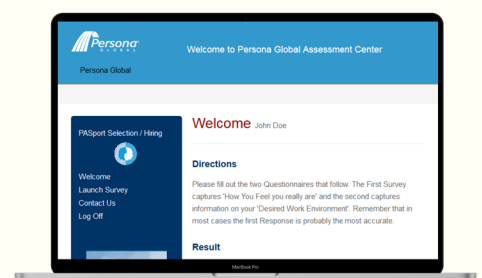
Persona GLOBAL

Welcome to Persona Global Assessment Center

Persona Global

PASport Selection / Hiring

Welcome
Launch Survey
Contact Us
Log Off

Welcome John Doe

Directions

Please fill out the two Questionnaires that follow. The First Survey captures 'How You Feel you really are' and the second captures information on your 'Desired Work Environment'. Remember that in most cases the first Response is probably the most accurate.

Result

MacBook Pro